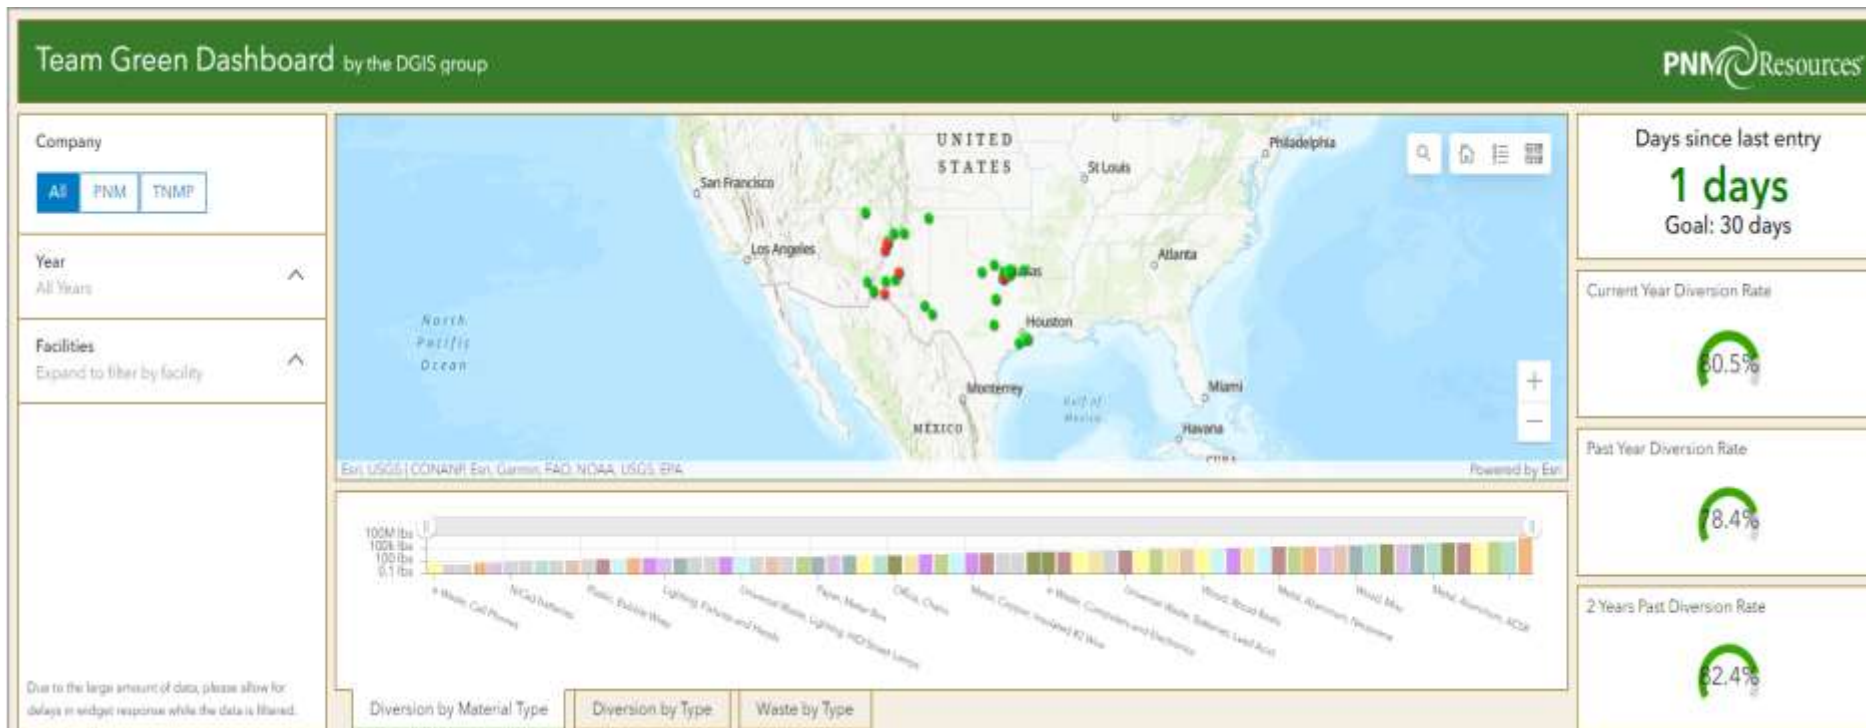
Team Green Dashboard by the DGIS group

PNM Resources

Company

All PNM TNMP

Year
All Years

Facilities
Expand to filter by facility

Due to the large amount of data, please allow for delays in widget response while the data is filtered.

UNITED STATES

San Francisco

Los Angeles

St Louis

Philadelphia

Atlanta

Dallas

Houston

Monterrey

Miami

Havana

MEXICO

North Pacific Ocean

Gulf of Mexico

Esri, USGS | CONANP, Esri, Garmin, FAO, NOAA, USGS, EPA

Powered by Esri

100M lbs
100k lbs
100 lbs
0.1 lbs

e-Waste, Cell Phones
NiCad Batteries
Plastic, Bubble Wrap
Lighting, Fixtures and Heads
Universal Waste, Lighting, HID/Street Lamps
Paper, Mixed Box
Office, Chairs
Metal, Copper, Insulated #2 Wire
e-Waste, Computers and Electronics
Universal Waste, Batteries, Lead Acid
Wood, Wood Reels
Metal, Aluminum, Neoprene
Wood, Mix
Metal, Aluminum, ACSR

Diversion by Material Type
Diversion by Type
Waste by Type

Days since last entry
1 days
Goal: 30 days

Current Year Diversion Rate
80.5%

Past Year Diversion Rate
78.4%

2 Years Past Diversion Rate
82.4%